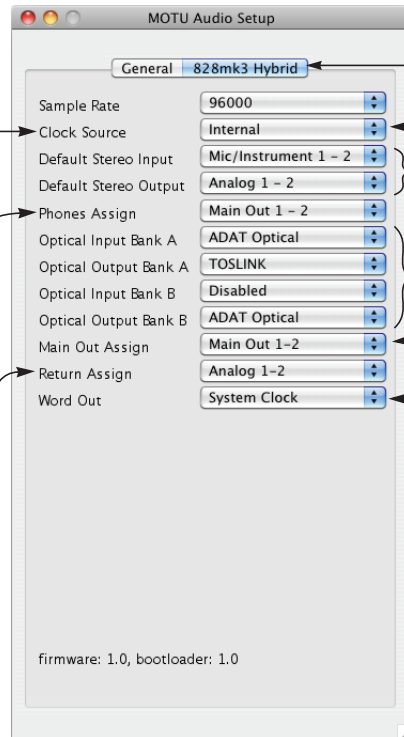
MOTU Audio Setup

General | 828mk3 Hybrid

| | |
|---|---|
| Sample Rate | 96000 |
| Clock Source | Internal |
| Default Stereo Input | Mic/Instrument 1 – 2 |
| Default Stereo Output | Analog 1 – 2 |
| Phones Assign | Main Out 1 – 2 |
| Optical Input Bank A | ADAT Optical |
| Optical Output Bank A | TOSLINK |
| Optical Input Bank B | Disabled |
| Optical Output Bank B | ADAT Optical |
| Main Out Assign | Main Out 1-2 |
| Return Assign | Analog 1-2 |
| Word Out | System Clock |

firmware: 1.0, bootloader: 1.0